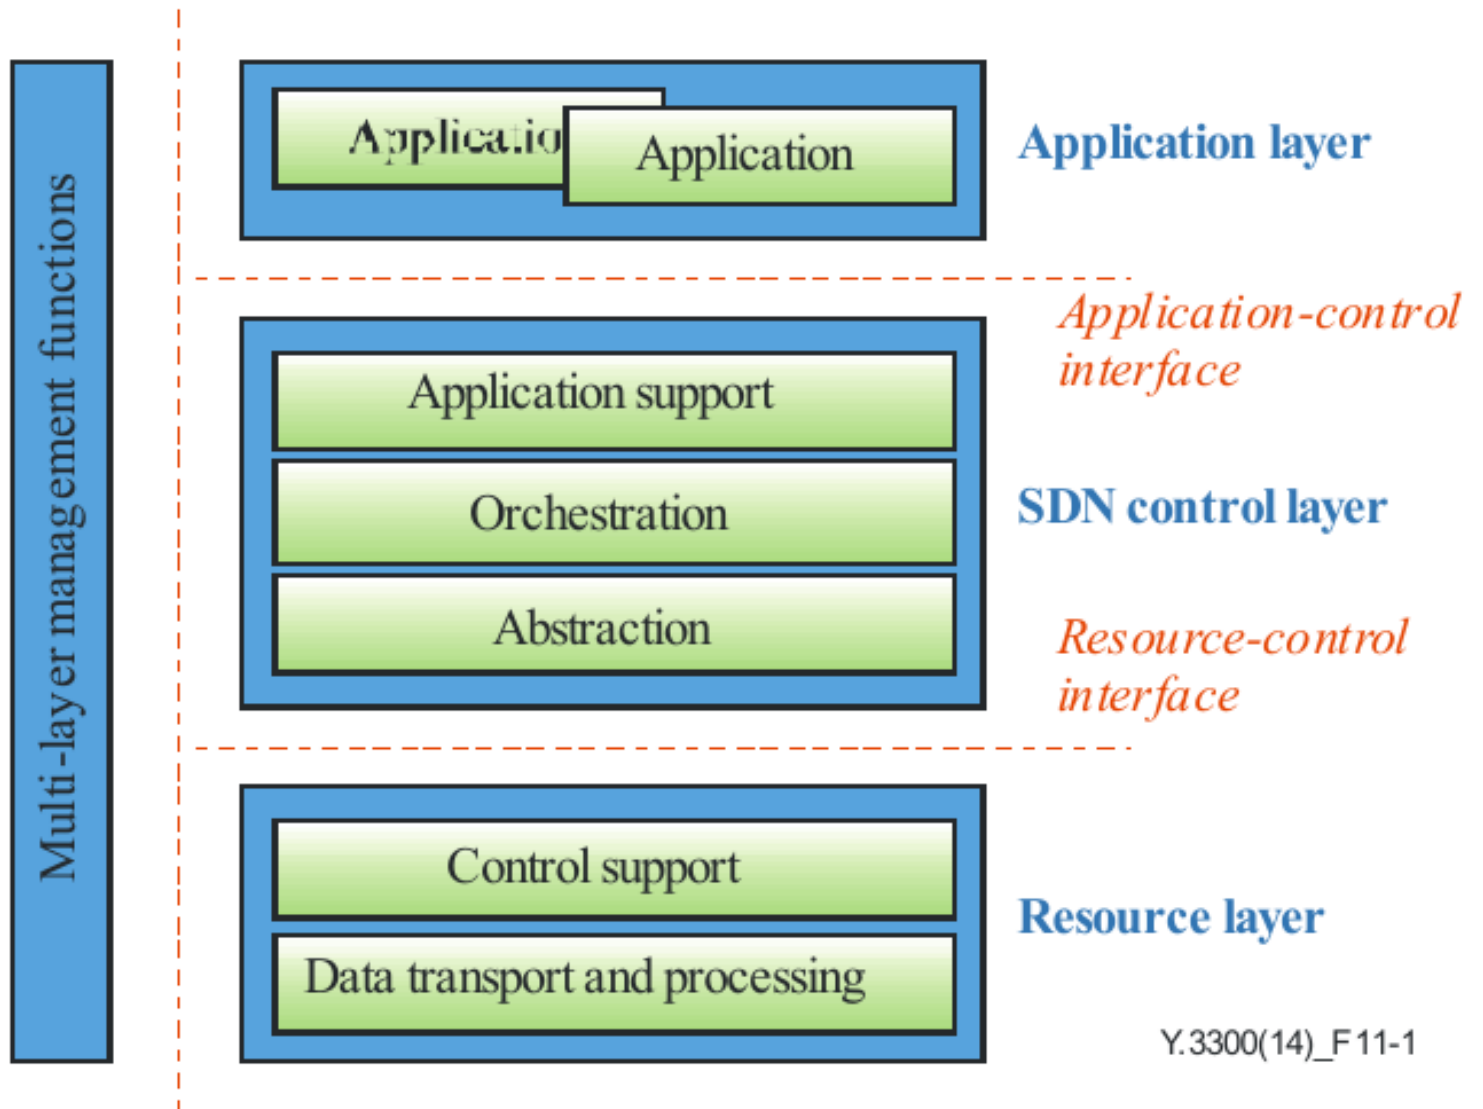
Multi-layer management functions

Applicatio

Application

Application layer

Application-control interface

Application support

Orchestration

Abstraction

SDN control layer

Resource-control interface

Control support

Data transport and processing

Resource layer

Y.3300(14)_F11-1